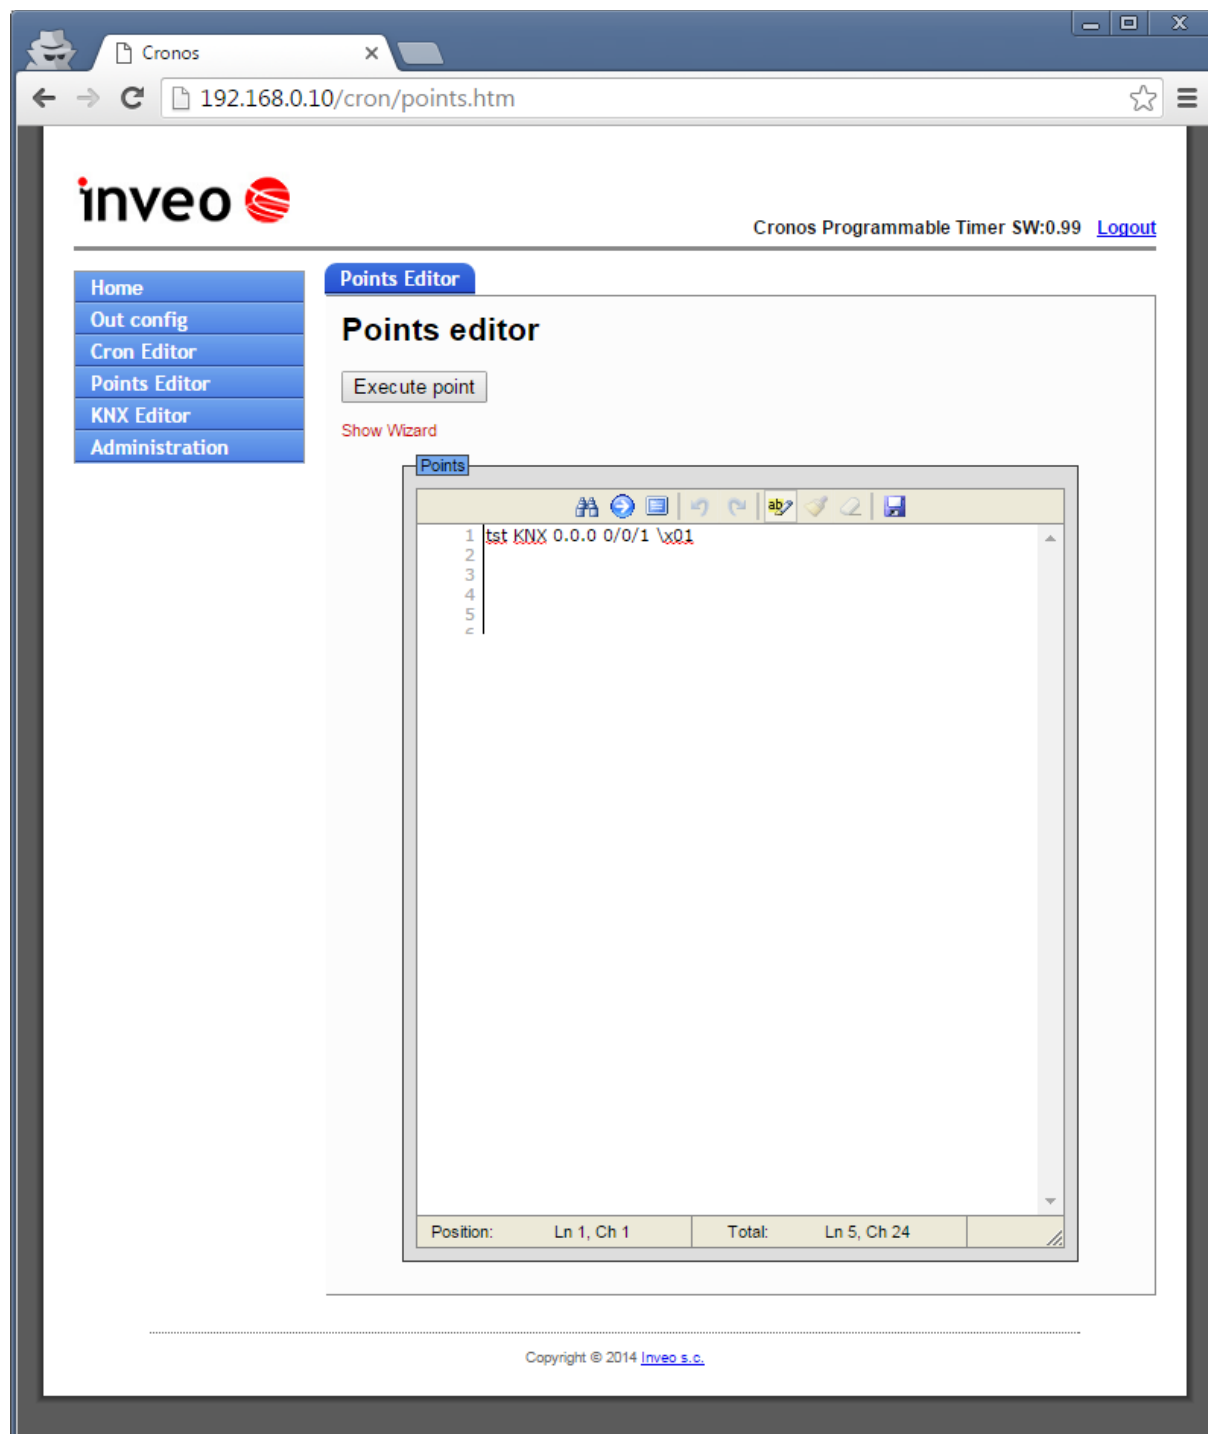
Cronos

192.168.0.10/cron/points.htm

inveo

Cronos Programmable Timer SW:0.99 Logout

Home
Out config
Cron Editor
Points Editor
KNX Editor
Administration

Points Editor

Points editor

Execute point

Show Wizard

Points

1 tst KNX 0.0.0 0/0/1 \x01
2
3
4
5

Position: Ln 1, Ch 1 Total: Ln 5, Ch 24

Copyright © 2014 Inveo s.c.